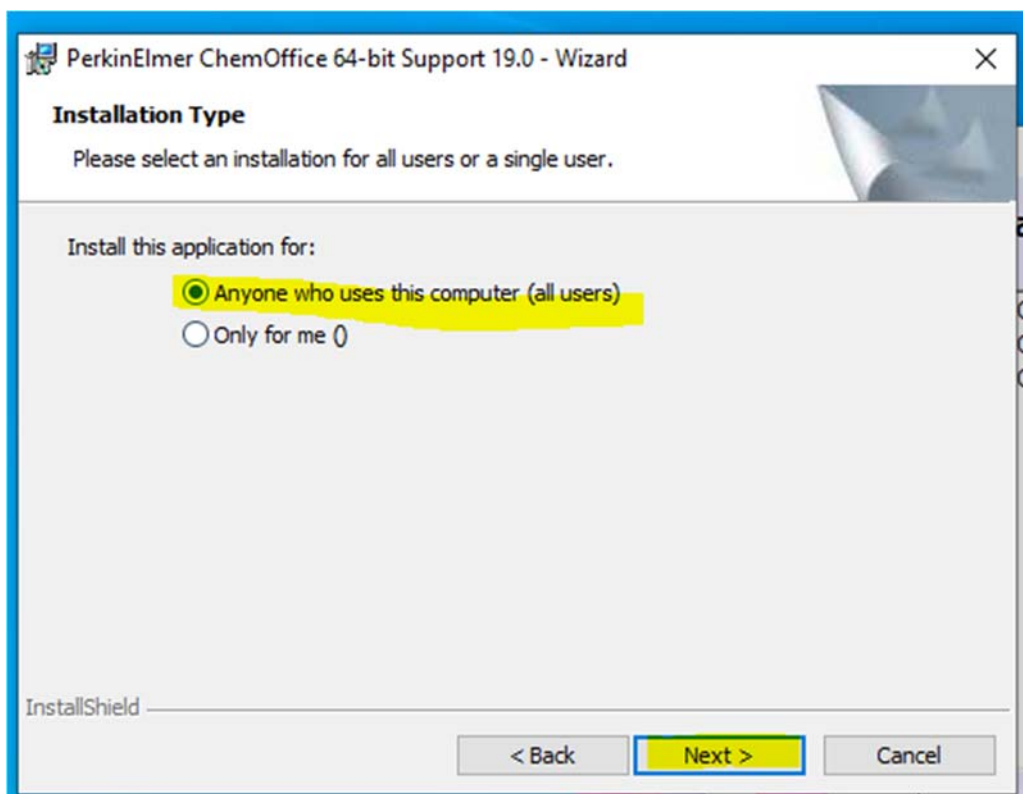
PerkinElmer ChemOffice 64-bit Support 19.0 - Wizard

Installation Type

Please select an installation for all users or a single user.

Install this application for:

Anyone who uses this computer (all users)

Only for me ()

InstallShield

< Back

Next >

Cancel